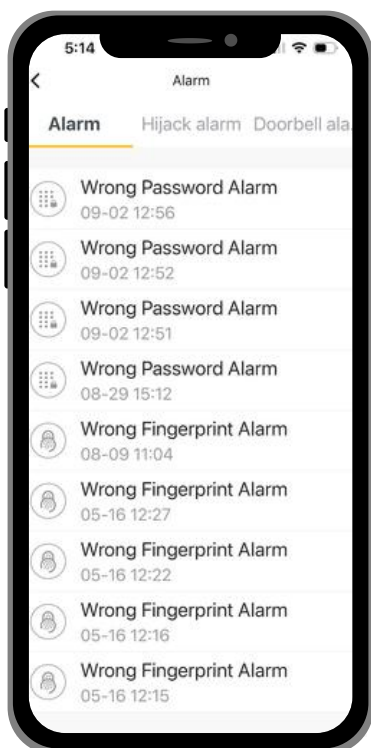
5:14

<

Alarm

Alarm Hijack alarm Doorbell ala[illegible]

Wrong Password Alarm
09-02 12:56

Wrong Password Alarm
09-02 12:52

Wrong Password Alarm
09-02 12:51

Wrong Password Alarm
08-29 15:12

Wrong Fingerprint Alarm
08-09 11:04

Wrong Fingerprint Alarm
05-16 12:27

Wrong Fingerprint Alarm
05-16 12:22

Wrong Fingerprint Alarm
05-16 12:16

Wrong Fingerprint Alarm
05-16 12:15